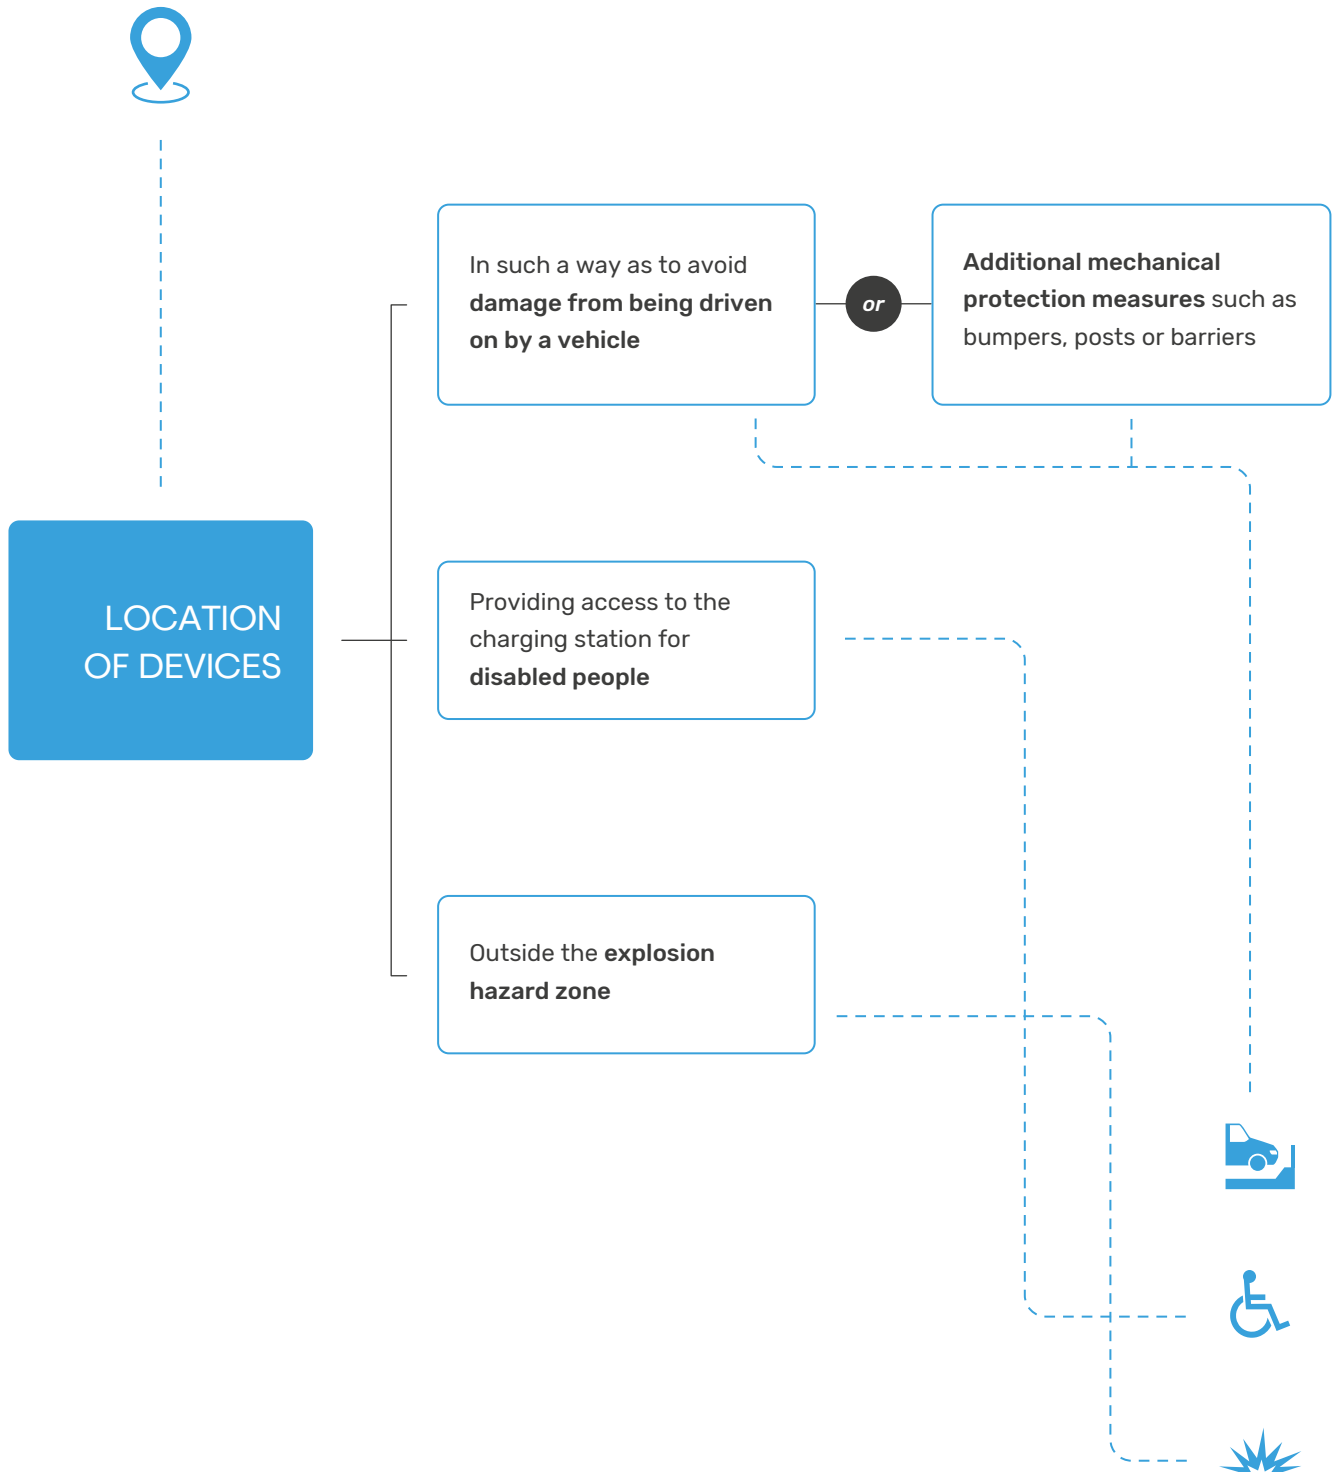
LOCATION OF DEVICES

In such a way as to avoid **damage from being driven on by a vehicle**

or

**Additional mechanical protection measures** such as bumpers, posts or barriers

Providing access to the charging station for **disabled people**

Outside the **explosion hazard zone**